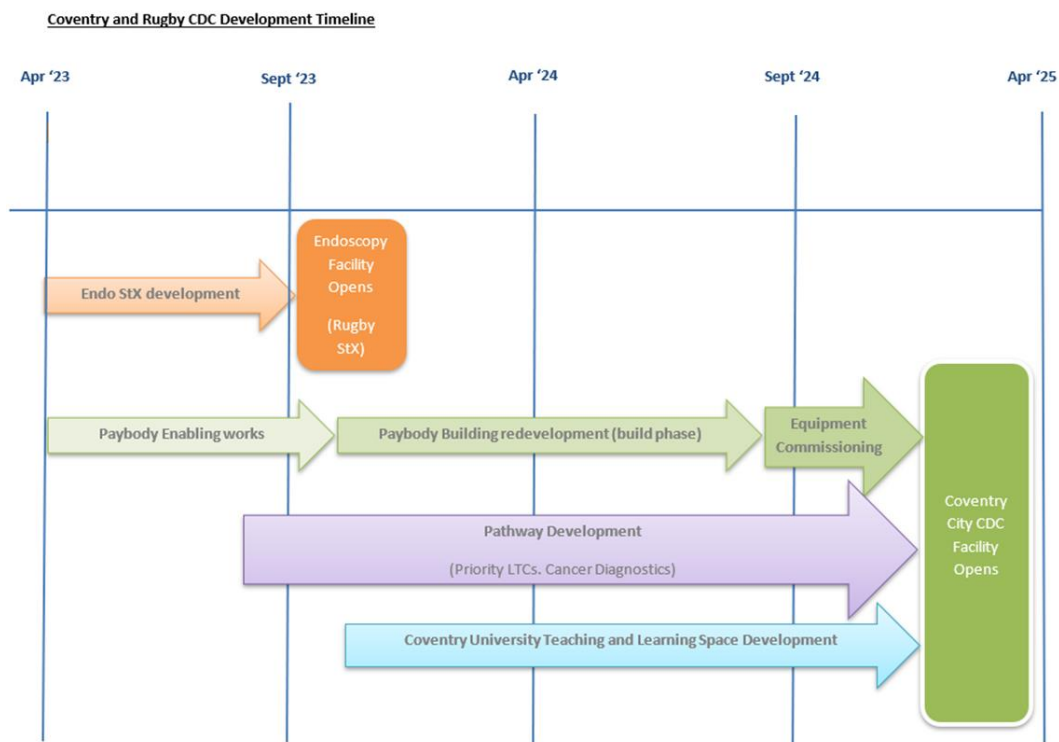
Coventry and Rugby CDC Development Timeline

Apr '23

Sept '23

Apr '24

Sept '24

Apr '25

Endo StX development

Endoscopy Facility Opens

(Rugby StX)

Paybody Enabling works

Paybody Building redevelopment (build phase)

Equipment Commissioning

Pathway Development

(Priority LTCs. Cancer Diagnostics)

Coventry University Teaching and Learning Space Development

Coventry City CDC Facility Opens